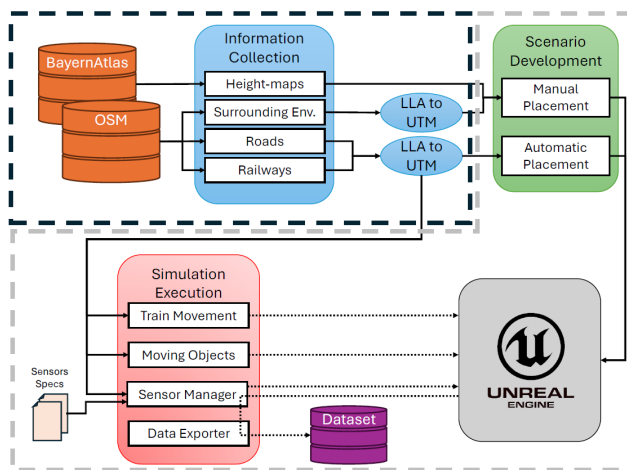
BayernAtlas

OSM

Information Collection

Height-maps

Surrounding Env.

Roads

Railways

LLA to UTM

LLA to UTM

Scenario Development

Manual Placement

Automatic Placement

Simulation Execution

Train Movement

Moving Objects

Sensor Manager

Data Exporter

Sensors Specs

Dataset

UNREAL ENGINE